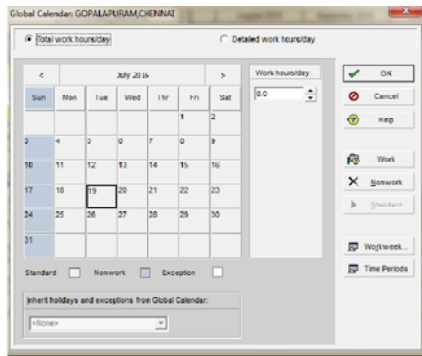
Global Calendar: GOPALAPURAM,CHENNAI

Total work hours/day

Detailed work hours/day

<

JULY 2016

>

| Sun | Mon | Tue | Wed | Thr | Fri | Sat |
|---|---|---|---|---|---|---|
| | | | | | 1 | 2 |
| 3 | 4 | 5 | 6 | 7 | 8 | 9 |
| 10 | 11 | 12 | 13 | 14 | 15 | 16 |
| 17 | 18 | 19 | 20 | 21 | 22 | 23 |
| 24 | 25 | 26 | 27 | 28 | 29 | 30 |
| 31 | | | | | | |

Work hours/day

8.0

Standard

Nonwork

Exception

Inherit holidays and exceptions from Global Calendar:

<None>

OK

Cancel

Help

Work

Nonwork

Standard

Workweek...

Time Periods